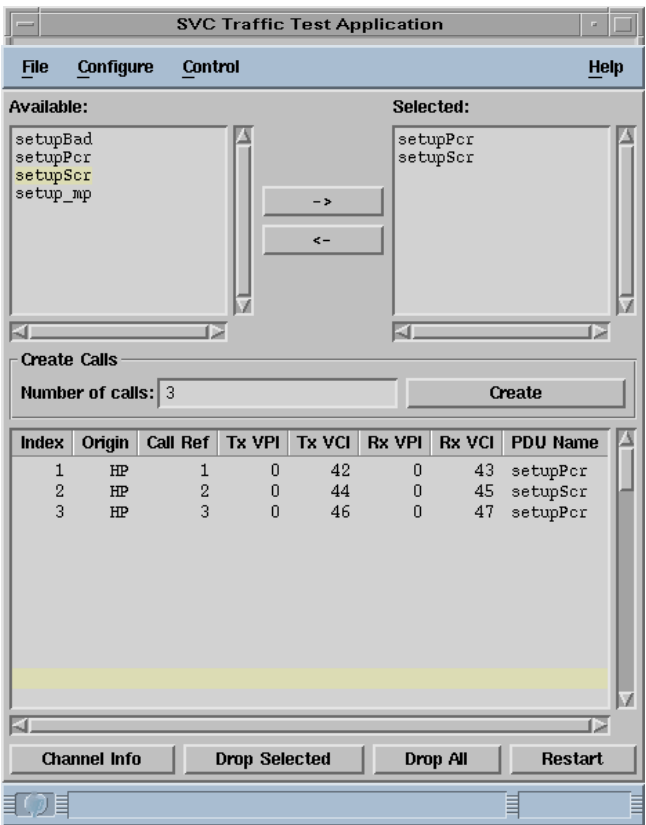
SVC Traffic Test Application

File Configure Control Help

Available:

setupBad
setupPcr
setupScr
setup_mp

->

<-

Selected:

setupPcr
setupScr

Create Calls

Number of calls: 3

Create

| Index | Origin | Call Ref | Tx VPI | Tx VCI | Rx VPI | Rx VCI | PDU Name |
|---|---|---|---|---|---|---|---|
| 1 | HP | 1 | 0 | 42 | 0 | 43 | setupPcr |
| 2 | HP | 2 | 0 | 44 | 0 | 45 | setupScr |
| 3 | HP | 3 | 0 | 46 | 0 | 47 | setupPcr |

Channel Info

Drop Selected

Drop All

Restart